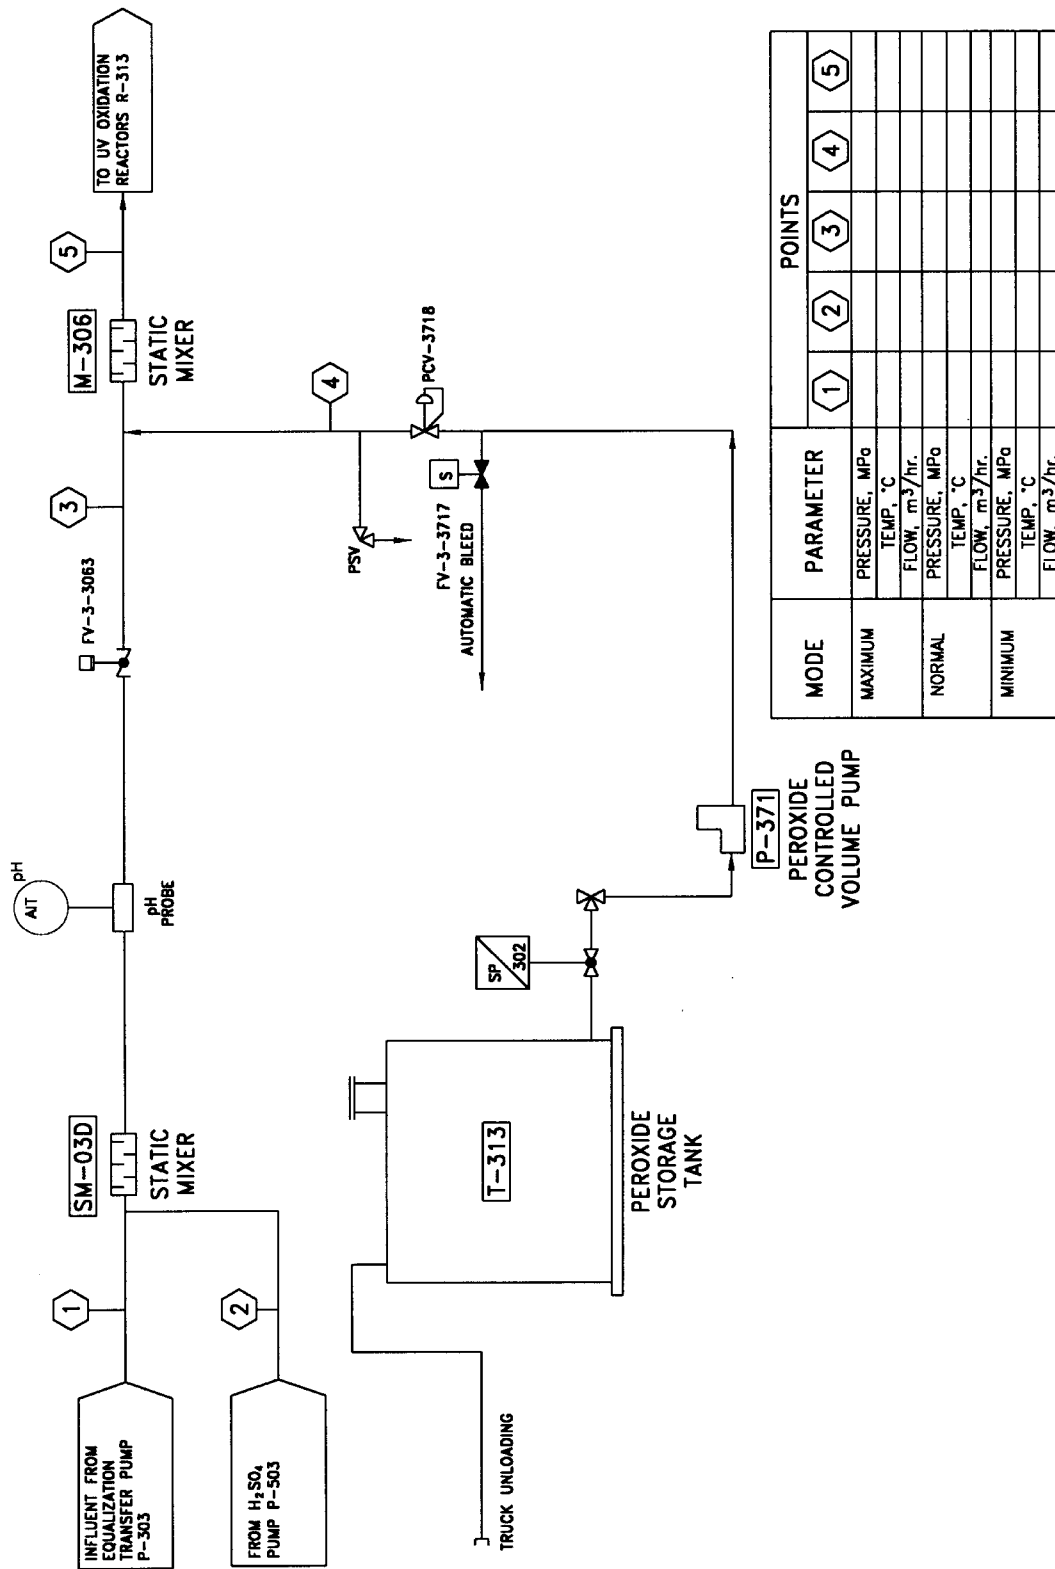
INFLUENT FROM EQUALIZATION TRANSFER PUMP P-503

FROM $H_2SO_4$ PUMP P-503

1

2

SM-03D

STATIC MIXER

AIT

pH

pH PROBE

FV-3-3063

3

4

M-306

STATIC MIXER

5

TO UV OXIDATION REACTORS R-313

PSV

FV-3-3717

AUTOMATIC BLEED

S

PCV-3718

TRUCK UNLOADING

T-313

PEROXIDE STORAGE TANK

SP 302

P-371

PEROXIDE CONTROLLED VOLUME PUMP

| MODE | PARAMETER | 1 | 2 | 3 | 4 | 5 |
|---|---|---|---|---|---|---|
| | | POINTS | | | | |
| MAXIMUM | PRESSURE, MPa | | | | | |
| | TEMP, °C | | | | | |
| | FLOW, $m^3/hr.$ | | | | | |
| NORMAL | PRESSURE, MPa | | | | | |
| | TEMP, °C | | | | | |
| | FLOW, $m^3/hr.$ | | | | | |
| MINIMUM | PRESSURE, MPa | | | | | |
| | TEMP, °C | | | | | |
| | FLOW, $m^3/hr.$ | | | | | |